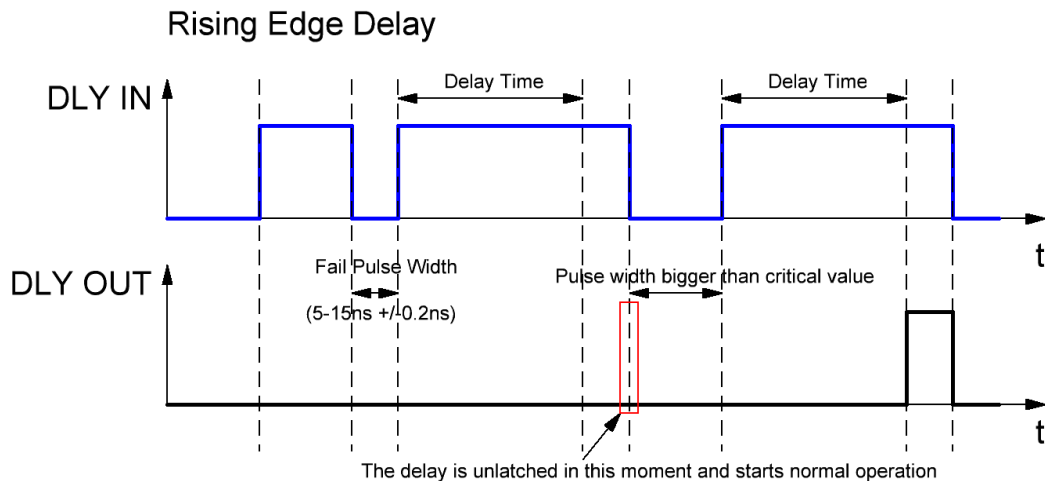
Rising Edge Delay

Delay Time

Delay Time

DLY IN

t

Fail Pulse Width

Pulse width bigger than critical value

DLY OUT

(5-15ns +/-0.2ns)

t

The delay is unlatched in this moment and starts normal operation